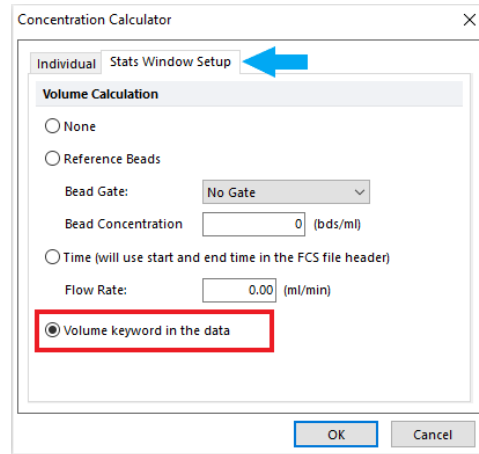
Concentration Calculator

×

Individual

Stats Window Setup

Volume Calculation

None

Reference Beads

Bead Gate: No Gate

Bead Concentration 0 (bds/ml)

Time (will use start and end time in the FCS file header)

Flow Rate: 0.00 (ml/min)

Volume keyword in the data

OK

Cancel